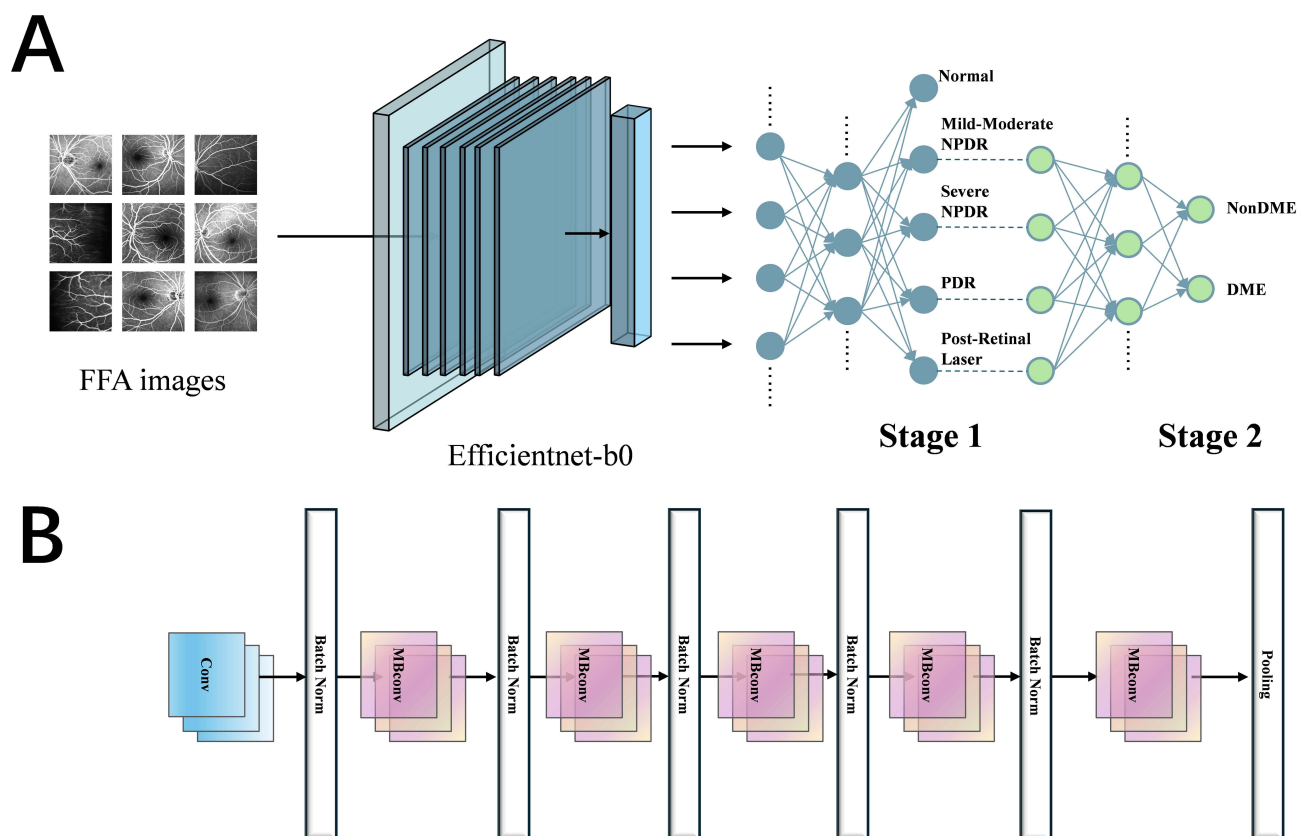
A

FFA images

Efficientnet-b0

Normal

Mild-Moderate NPDR

Severe NPDR

PDR

Post-Retinal Laser

NonDME

DME

Stage 1

Stage 2

B

Conv

Batch Norm

MBconv

Batch Norm

MBconv

Batch Norm

MBconv

Batch Norm

MBconv

Batch Norm

MBconv

Pooling